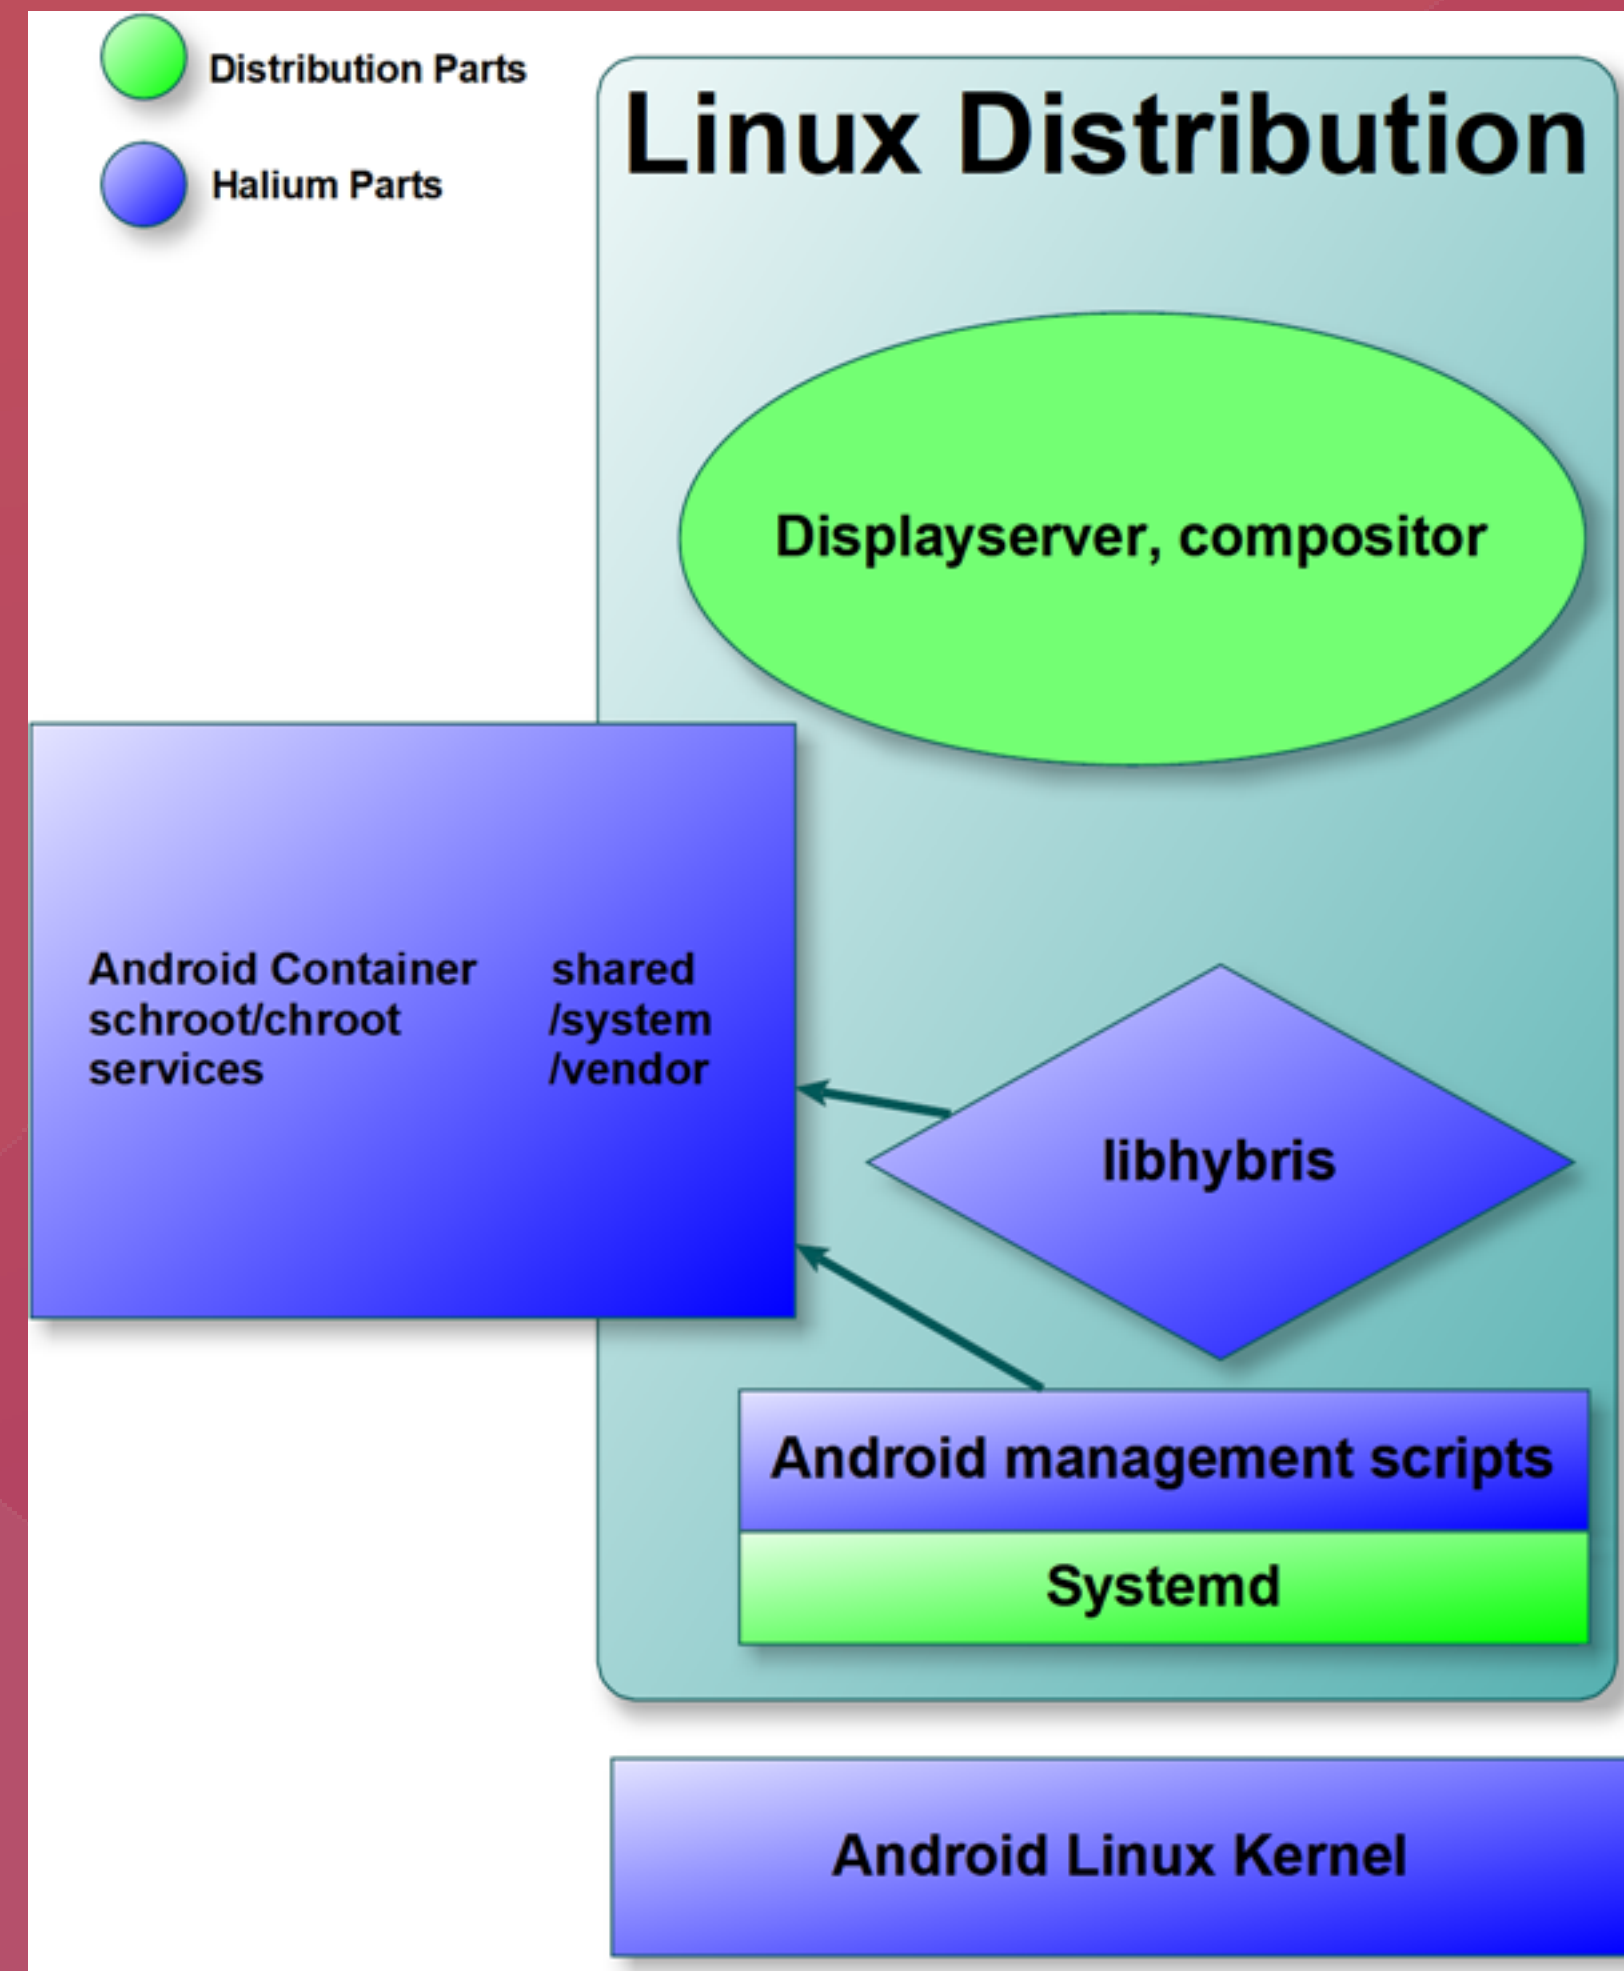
Distribution Parts

Halium Parts

Linux Distribution

Displayserver, compositor

Android Container
schroot/chroot
services

shared
/system
/vendor

libhybris

Android management scripts

Systemd

Android Linux Kernel